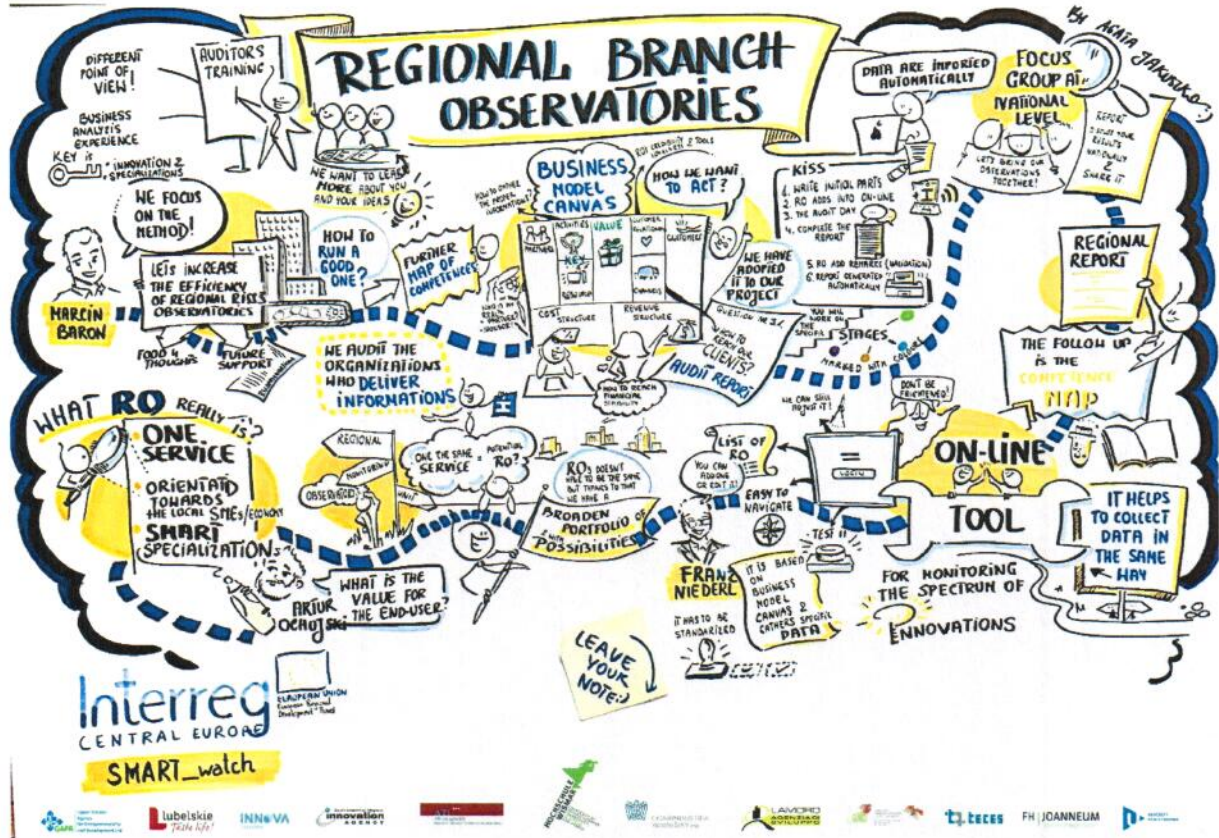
REGIONAL BRANCH OBSERVATORIES

by Agata Jakuszko :)

DIFFERENT POINT OF VIEW!

BUSINESS ANALYTIS EXPERIENCE

KEY is INNOVATION & SPECIALIZATIONS

AUDITORS' TRAINING

WE WANT TO LEARN MORE ABOUT YOU AND YOUR IDEAS

WE FOCUS ON THE METHOD!

LET'S INCREASE THE EFFICIENCY OF REGIONAL RIS3 OBSERVATORIES

MARCIN BARON

FOOD 4 THOUGHT

FUTURE SUPPORT

HOW TO RUN A GOOD ONE?

FURTHER MAP OF COMPETENCES

BUSINESS MODEL CANVAS

HOW TO GATHER THE PROPER INFORMATION?

HOW WE WANT TO ACT?

PARTNERS | ACTIVITIES | VALUE | CUSTOMER RELATIONS | CUSTOMERS
KEY RESOURCES | CHANNELS
COST STRUCTURE | REVENUE STRUCTURE

WE HAVE ADOPTED IT TO OUR PROJECT

QUESTION NO 3.1

HOW TO REACH OUR CLIENTS?

AUDIT REPORT

HOW TO REACH FINANCIAL STABILITY

DATA ARE IMPORTED AUTOMATICALLY

FOCUS GROUP AT NATIONAL LEVEL

LET'S BRING OUR OBSERVATIONS TOGETHER!

REPORT 1. SHOW YOUR RESULTS NATIONALLY 2. SHARE IT

KISS
1. WRITE INITIAL PARTS
2. RO ADDS INTO ON-LINE
3. THE AUDIT DAY
4. COMPLETE THE REPORT
5. RO ADD REMARKS (VALIDATION)
6. REPORT GENERATED AUTOMATICALLY

YOU WILL WORK ON THE SPECIFIC STAGES MARKED WITH COLOURS

REGIONAL REPORT

THE FOLLOW UP IS THE COMPETENCE MAP

WE AUDIT THE ORGANIZATIONS WHO DELIVER INFORMATIONS

WHAT RO REALLY IS?

ONE SERVICE

ORIENTATED TOWARDS THE LOCAL SMEs / ECONOMY

SMART SPECIALIZATIONS

ARTUR OCHOJSKI

WHAT IS THE VALUE FOR THE END-USER?

REGIONAL

MONITORING

OBSERVATORY

WHAT?

ONE THE SAME SERVICE = POTENTIAL RO?

ROs DOESN'T HAVE TO BE THE SAME BUT THINGS THAT WE HAVE A

BROADEN PORTFOLIO OF POSSIBILITIES

LIST OF RO

YOU CAN ADD ONE OR EDIT IT!

EASY TO NAVIGATE

TEST IT

WE CAN STILL IMPROVE IT!

DON'T BE FRIGHTENED!

LOGIN

ON-LINE TOOL

IT HELPS TO COLLECT DATA IN THE SAME WAY

FRANZ NIEDERL

IT IS BASED ON BUSINESS MODEL CANVAS & GATHERS SPECIFIC DATA

IT HAS TO BE STANDARIZED

FOR MONITORING THE SPECTRUM OF INNOVATIONS

LEAVE YOUR NOTE :)

Interreg CENTRAL EUROPE
EUROPEAN UNION European Regional Development Fund

SMART_watch

Lubelskie Taste life!

INNOVA

innovation AGENCY

LAMORO

tecos

FH JOANNEUM